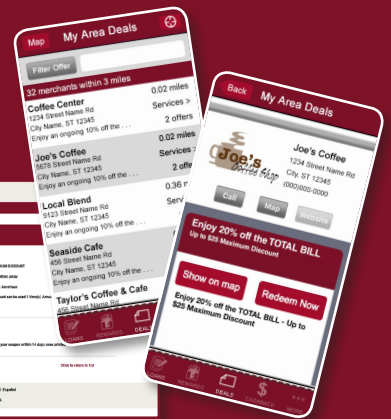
Map

My Area Deals

Filter Offer

32 merchants within 3 miles

Coffee Center
1234 Street Name Rd
City Name, ST 12345
Enjoy an ongoing 10% off the . . .

0.02 miles
Services >
2 offers

Joe's Coffee
5678 Street Name Rd
City Name, ST 12345
Enjoy an ongoing 10% off the . . .

0.02 miles
Services
2 offe

Local Blend
5123 Street Name Rd
City Name, ST 12345
Enjoy an ongoing 10% off the . . .

0.36 m
Servic

Seaside Cafe
456 Street Name Rd
City Name, ST 12345
Enjoy an ongoing 10% off the . . .

Taylor's Coffee & Cafe

CARD

REWARDS

DEALS

Back

My Area Deals

Joe's Coffee Shop

Joe's Coffee
1234 Street Name Rd
City, ST 12345
(000)000-0000

Call

Map

Website

Enjoy 20% off the TOTAL BILL
Up to $25 Maximum Discount

Show on map

Redeem Now

Enjoy 20% off the TOTAL BILL - Up to $25 Maximum Discount

CARD

REWARDS

DEALS

EXCHANGE

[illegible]

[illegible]

Click to return to list